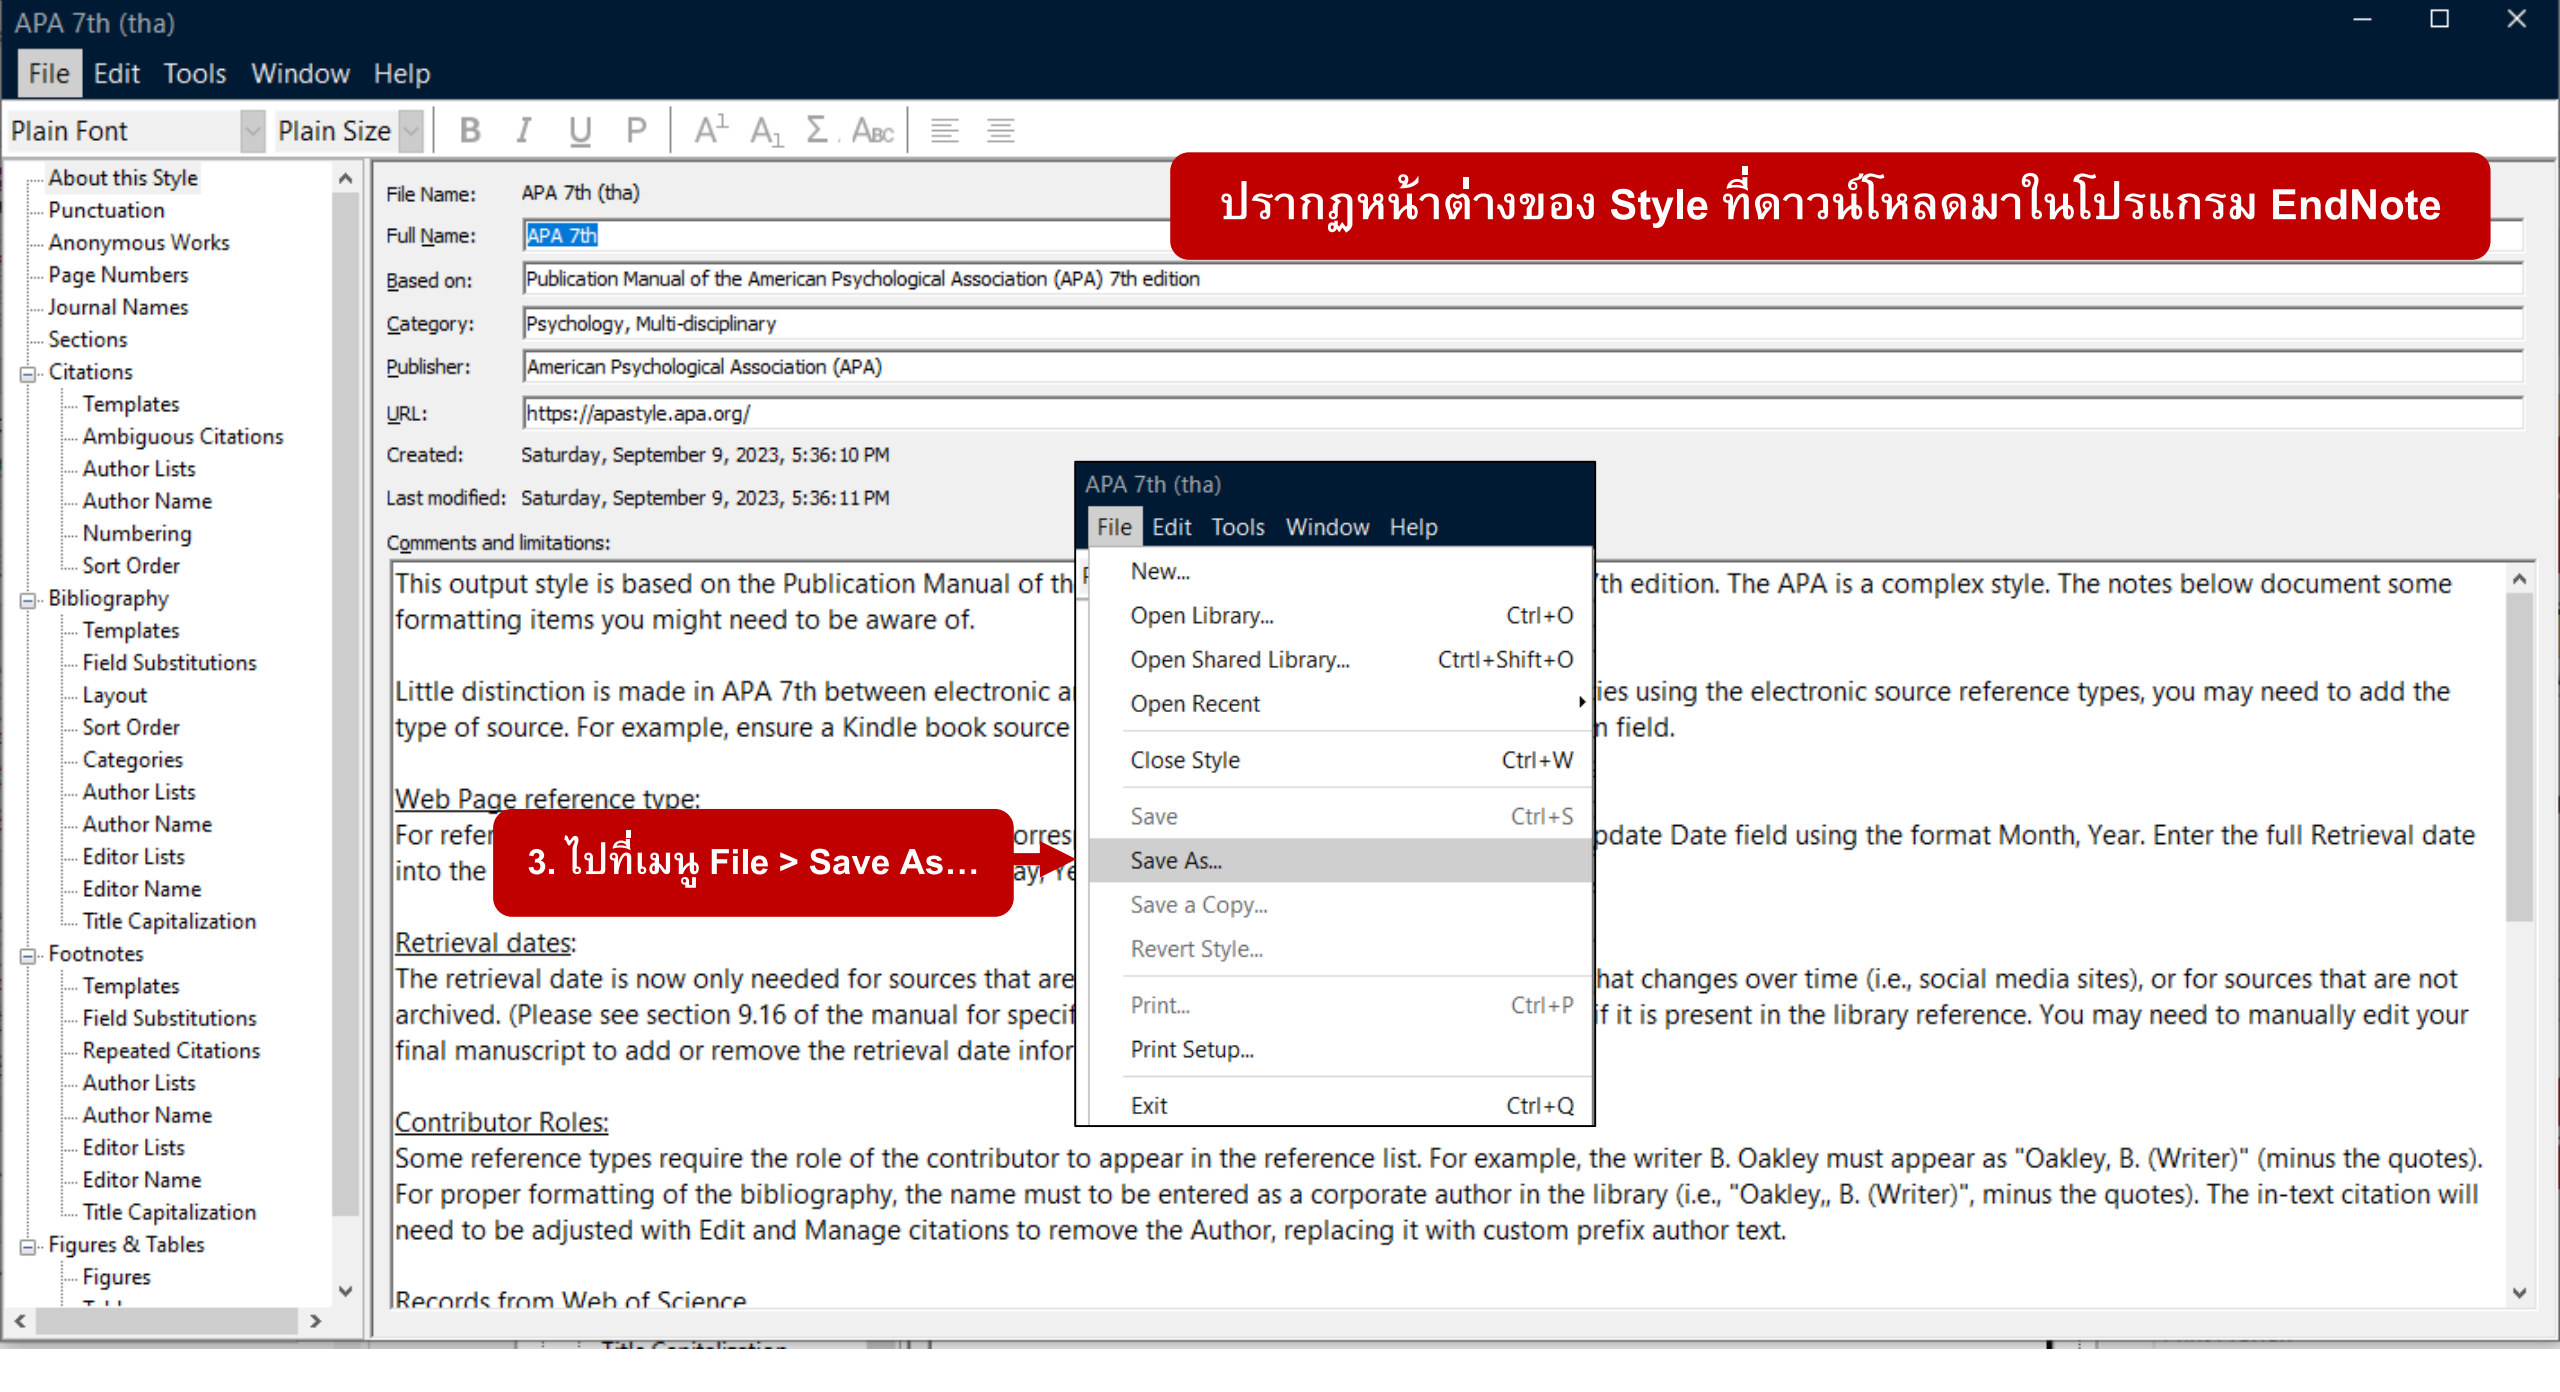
APA 7th (tha)

File Edit Tools Window Help

Plain Font Plain Size B I U P $A^1$ $A_1$ Σ Abc

About this Style
Punctuation
Anonymous Works
Page Numbers
Journal Names
Sections
Citations
Templates
Ambiguous Citations
Author Lists
Author Name
Numbering
Sort Order
Bibliography
Templates
Field Substitutions
Layout
Sort Order
Categories
Author Lists
Author Name
Editor Lists
Editor Name
Title Capitalization
Footnotes
Templates
Field Substitutions
Repeated Citations
Author Lists
Author Name
Editor Lists
Editor Name
Title Capitalization
Figures & Tables
Figures

ปรากฏหน้าต่างของ Style ที่ดาวน์โหลดมาในโปรแกรม EndNote

File Name: APA 7th (tha)
Full Name: APA 7th
Based on: Publication Manual of the American Psychological Association (APA) 7th edition
Category: Psychology, Multi-disciplinary
Publisher: American Psychological Association (APA)
URL: https://apastyle.apa.org/
Created: Saturday, September 9, 2023, 5:36:10 PM
Last modified: Saturday, September 9, 2023, 5:36:11 PM
Comments and limitations:

This output style is based on the Publication Manual of th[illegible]th edition. The APA is a complex style. The notes below document some formatting items you might need to be aware of.

Little distinction is made in APA 7th between electronic a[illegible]ies using the electronic source reference types, you may need to add the type of source. For example, ensure a Kindle book source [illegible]n field.

Web Page reference type:
For refer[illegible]orres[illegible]pdate Date field using the format Month, Year. Enter the full Retrieval date into the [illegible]ay, Ye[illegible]

3. ไปที่เมนู File > Save As...

Retrieval dates:
The retrieval date is now only needed for sources that are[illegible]hat changes over time (i.e., social media sites), or for sources that are not archived. (Please see section 9.16 of the manual for specif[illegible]f it is present in the library reference. You may need to manually edit your final manuscript to add or remove the retrieval date infor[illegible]

Contributor Roles:
Some reference types require the role of the contributor to appear in the reference list. For example, the writer B. Oakley must appear as "Oakley, B. (Writer)" (minus the quotes). For proper formatting of the bibliography, the name must to be entered as a corporate author in the library (i.e., "Oakley,, B. (Writer)", minus the quotes). The in-text citation will need to be adjusted with Edit and Manage citations to remove the Author, replacing it with custom prefix author text.

Records from Web of Science

APA 7th (tha)
File Edit Tools Window Help
New...
Open Library... Ctrl+O
Open Shared Library... Ctrtl+Shift+O
Open Recent
Close Style Ctrl+W
Save Ctrl+S
Save As...
Save a Copy...
Revert Style...
Print... Ctrl+P
Print Setup...
Exit Ctrl+Q